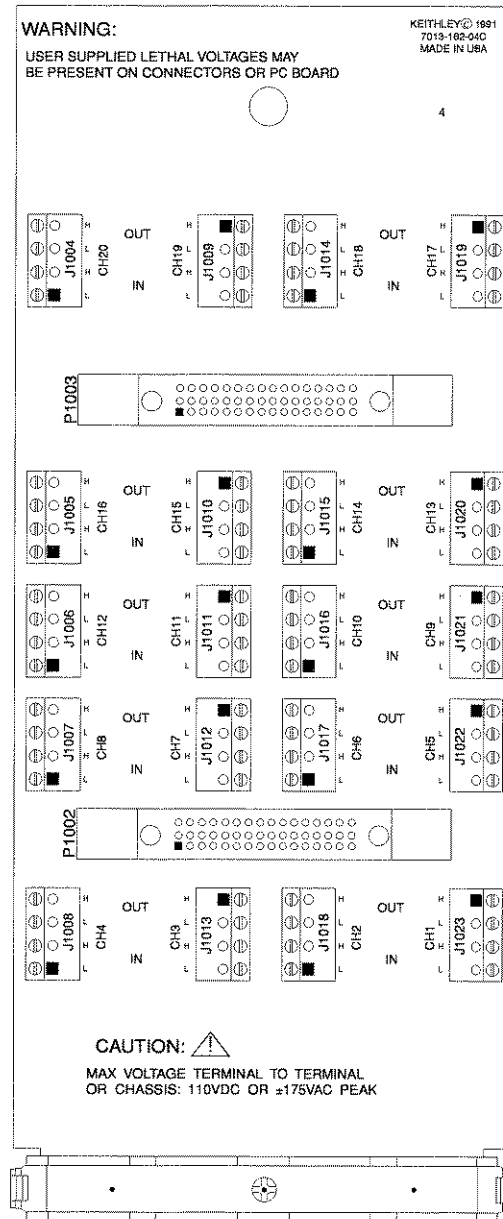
WARNING:
USER SUPPLIED LETHAL VOLTAGES MAY BE PRESENT ON CONNECTORS OR PC BOARD

KEITHLEY© 1991
7013-182-04C
MADE IN USA

4

J1004 CH20 H L H L OUT IN
CH19 J1009 H L H L
J1014 CH18 H L H L OUT IN
CH17 J1019 H L H L

P1003

J1005 CH16 H L H L OUT IN
CH15 J1010 H L H L
J1015 CH14 H L H L OUT IN
CH13 J1020 H L H L

J1006 CH12 H L H L OUT IN
CH11 J1011 H L H L
J1016 CH10 H L H L OUT IN
CH9 J1021 H L H L

J1007 CH8 H L H L OUT IN
CH7 J1012 H L H L
J1017 CH6 H L H L OUT IN
CH5 J1022 H L H L

P1002

J1008 CH4 H L H L OUT IN
CH3 J1013 H L H L
J1018 CH2 H L H L OUT IN
CH1 J1023 H L H L

CAUTION:
MAX VOLTAGE TERMINAL TO TERMINAL OR CHASSIS: 110VDC OR ±175VAC PEAK